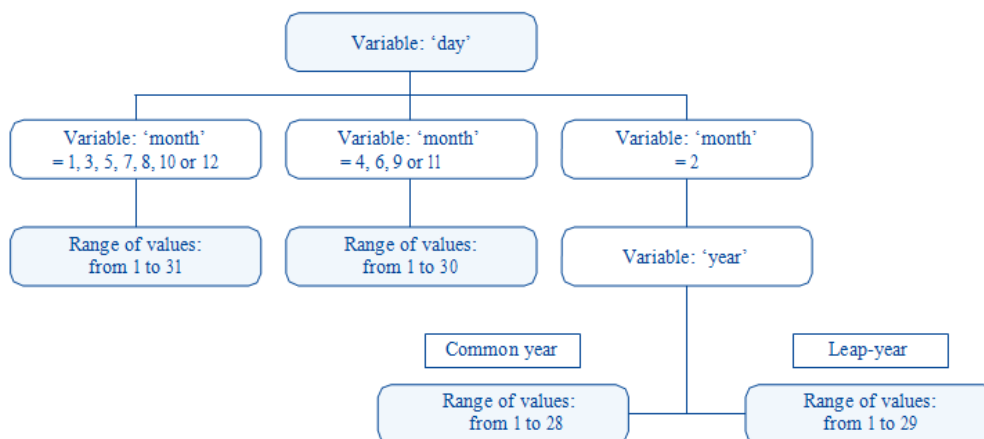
Variable: ‘day’

Variable: ‘month’ = 1, 3, 5, 7, 8, 10 or 12

Variable: ‘month’ = 4, 6, 9 or 11

Variable: ‘month’ = 2

Range of values: from 1 to 31

Range of values: from 1 to 30

Variable: ‘year’

Common year

Leap-year

Range of values: from 1 to 28

Range of values: from 1 to 29